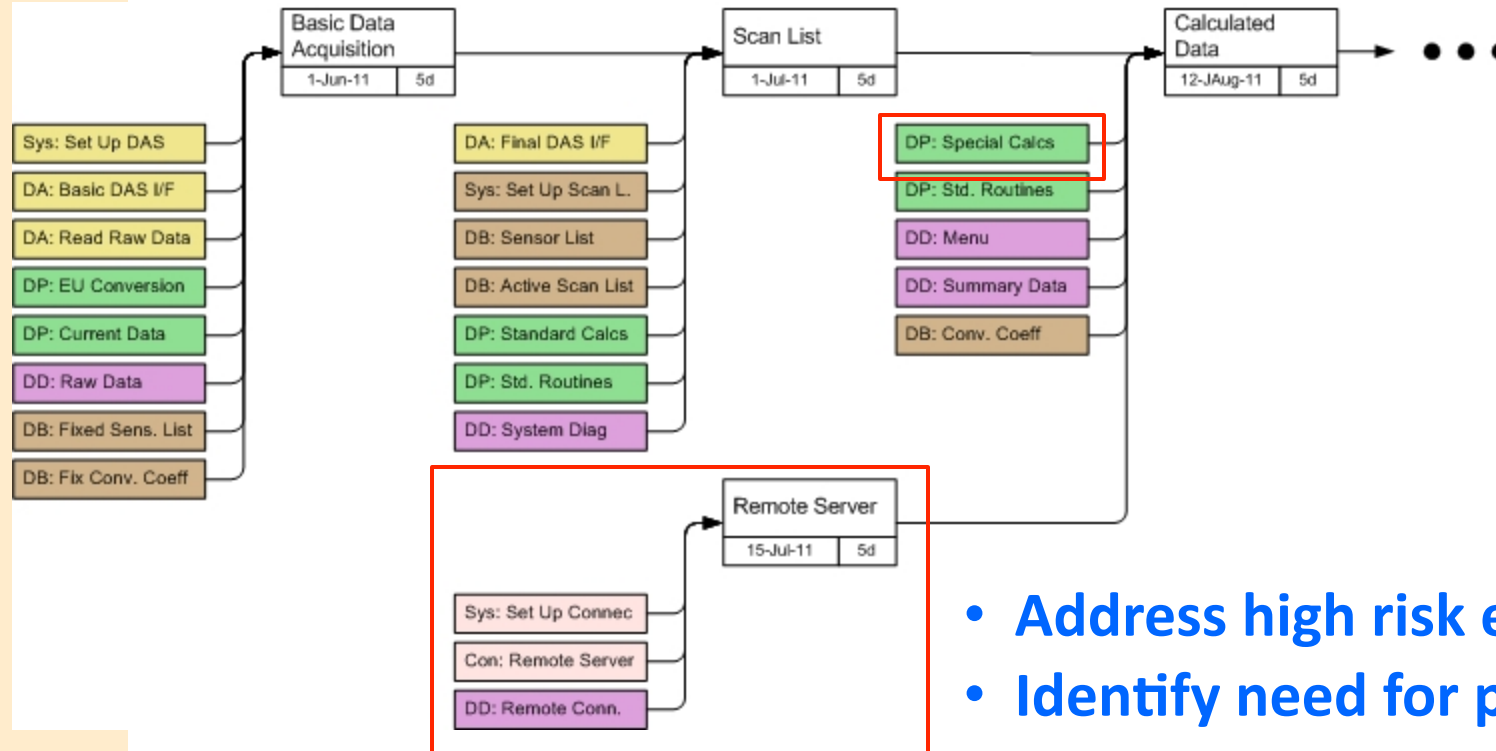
Basic Data Acquisition
1-Jun-11 | 5d

Scan List
1-Jul-11 | 5d

Calculated Data
12-JAug-11 | 5d

• • •

Sys: Set Up DAS
DA: Basic DAS I/F
DA: Read Raw Data
DP: EU Conversion
DP: Current Data
DD: Raw Data
DB: Fixed Sens. List
DB: Fix Conv. Coeff

DA: Final DAS I/F
Sys: Set Up Scan L.
DB: Sensor List
DB: Active Scan List
DP: Standard Calcs
DP: Std. Routines
DD: System Diag

DP: Special Calcs
DP: Std. Routines
DD: Menu
DD: Summary Data
DB: Conv. Coeff

Remote Server
15-Jul-11 | 5d

Sys: Set Up Connec
Con: Remote Server
DD: Remote Conn.

• Address high risk e
• Identify need for p